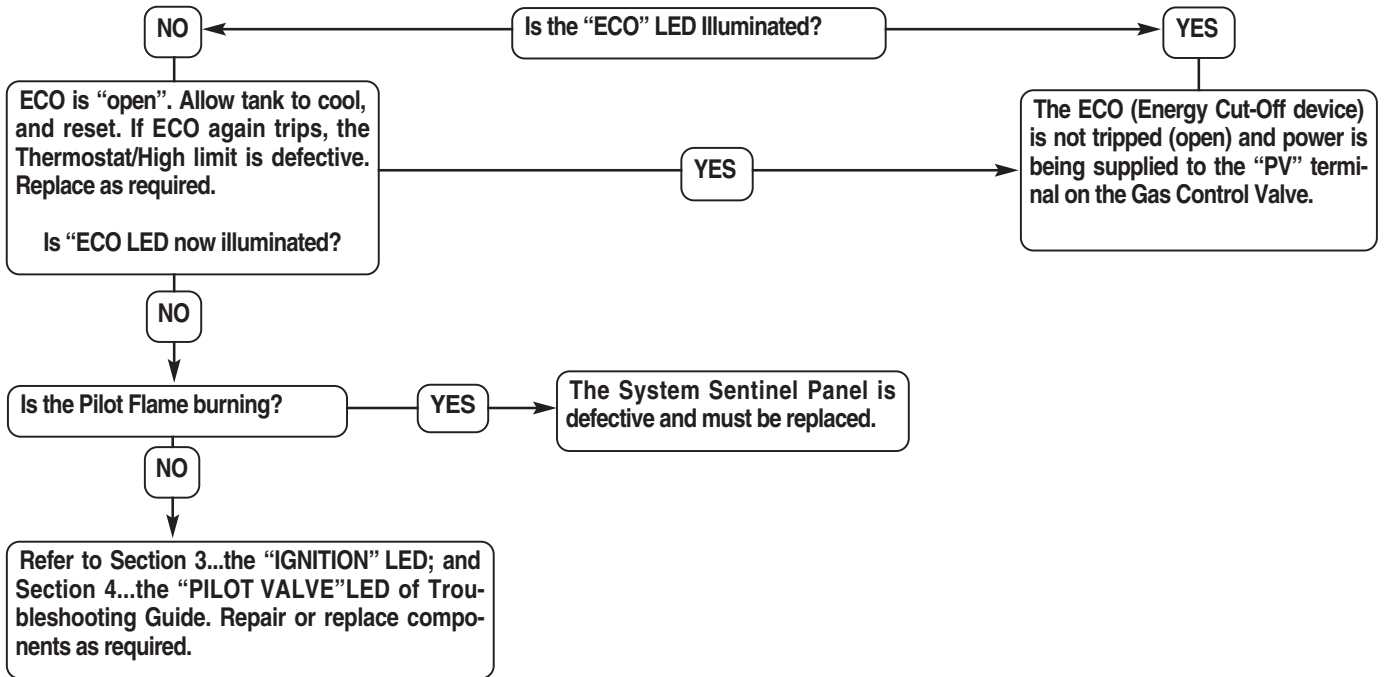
NO

Is the "ECO" LED Illuminated?

YES

ECO is "open". Allow tank to cool, and reset. If ECO again trips, the Thermostat/High limit is defective. Replace as required.

Is "ECO LED now illuminated?

YES

The ECO (Energy Cut-Off device) is not tripped (open) and power is being supplied to the "PV" terminal on the Gas Control Valve.

NO

Is the Pilot Flame burning?

YES

The System Sentinel Panel is defective and must be replaced.

NO

Refer to Section 3...the "IGNITION" LED; and Section 4...the "PILOT VALVE"LED of Troubleshooting Guide. Repair or replace components as required.